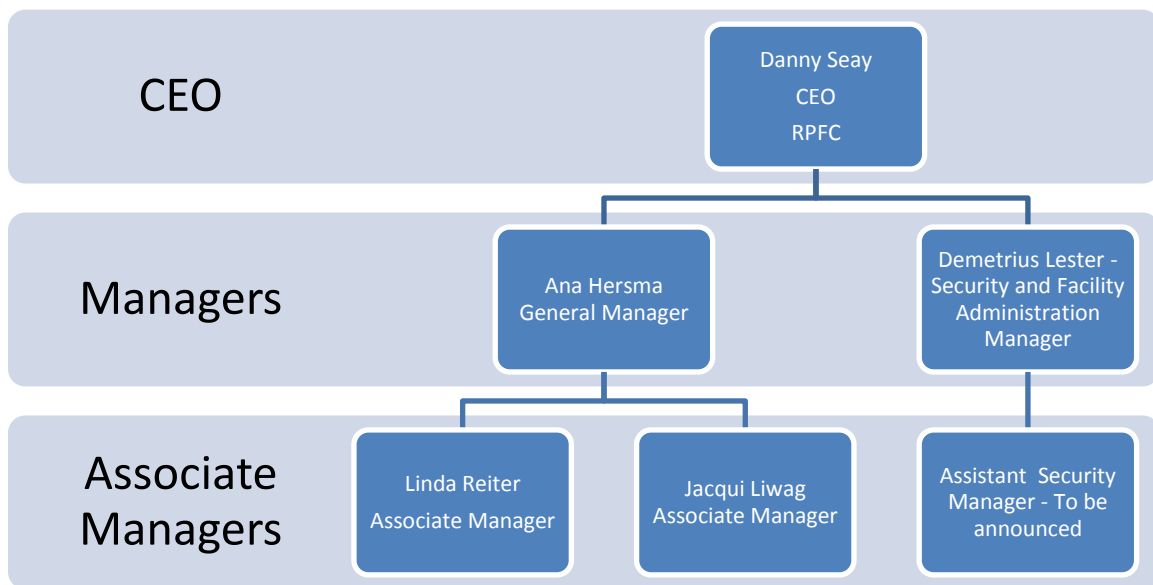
CEO

Danny Seay
CEO
RPFC

Managers

Ana Hersma
General Manager

Demetrius Lester - Security and Facility Administration Manager

Associate Managers

Linda Reiter
Associate Manager

Jacqui Liwag
Associate Manager

Assistant Security Manager - To be announced